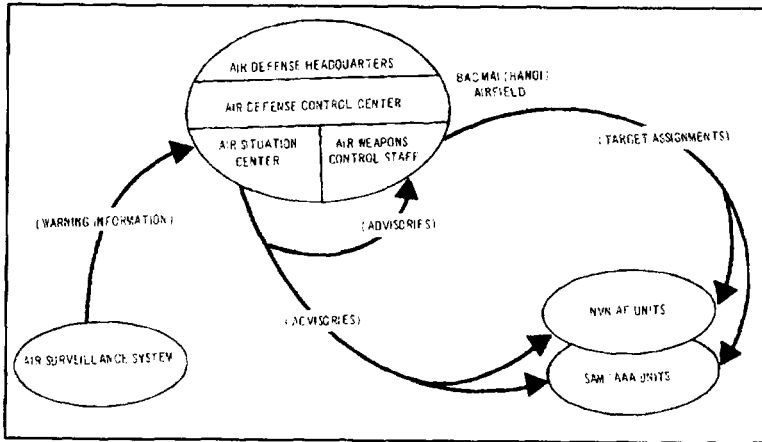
AIR DEFENSE HEADQUARTERS

AIR DEFENSE CONTROL CENTER

AIR SITUATION CENTER

AIR WEAPONS CONTROL STAFF

BACMAI (HANOI) AIRFIELD

(TARGET ASSIGNMENTS)

(WARNING INFORMATION)

(ADVISORIES)

(ADVISORIES)

NVN AF UNITS

AIR SURVEILLANCE SYSTEM

SAM/AAA UNITS